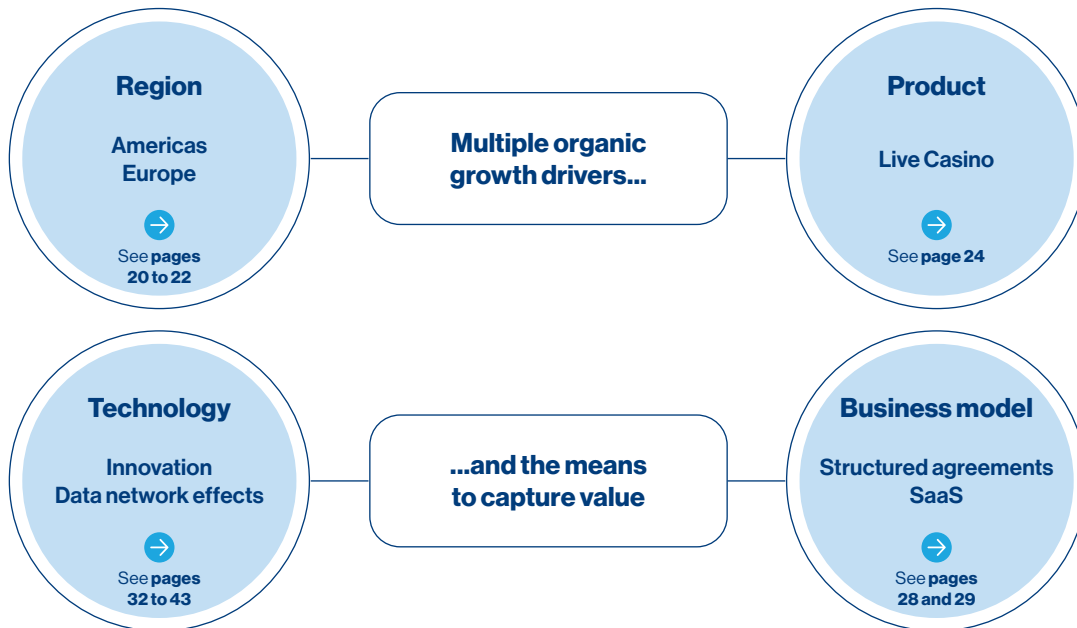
Region

Americas
Europe

See pages 20 to 22

Multiple organic growth drivers...

Product

Live Casino

See page 24

Technology

Innovation
Data network effects

See pages 32 to 43

...and the means to capture value

Business model

Structured agreements
SaaS

See pages 28 and 29